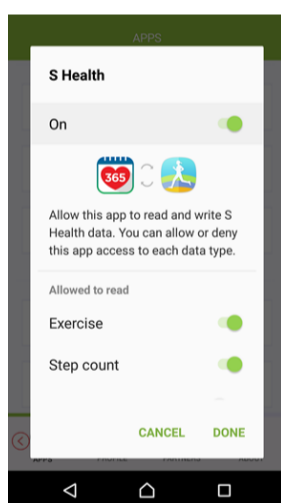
APPS

S Health

On

365

Allow this app to read and write S Health data. You can allow or deny this app access to each data type.

Allowed to read

Exercise

Step count

CANCEL DONE

Apps Profile Members About